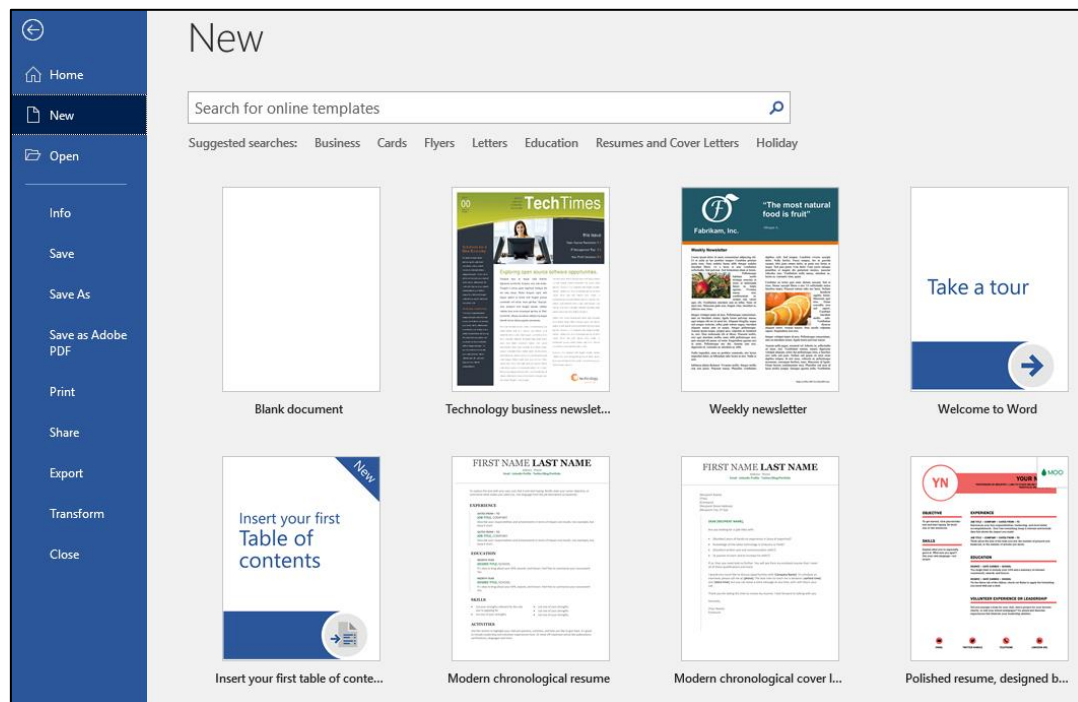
Home

New

Open

Info

Save

Save As

Save as Adobe PDF

Print

Share

Export

Transform

Close

New

Search for online templates

Suggested searches: Business Cards Flyers Letters Education Resumes and Cover Letters Holiday

TechTimes

Exploring open source software opportunities

"The most natural food is fruit"

Fabrikam, Inc.

Weekly Newsletter

Take a tour

Blank document

Technology business newslet...

Weekly newsletter

Welcome to Word

New

Insert your first Table of contents

FIRST NAME LAST NAME

EXPERIENCE

EDUCATION

SKILLS

ACTIVITIES

FIRST NAME LAST NAME

YN

YOUR N

MOO

EXPERIENCE

EDUCATION

VOLUNTEER EXPERIENCE OR LEADERSHIP

Insert your first table of conte...

Modern chronological resume

Modern chronological cover l...

Polished resume, designed b...